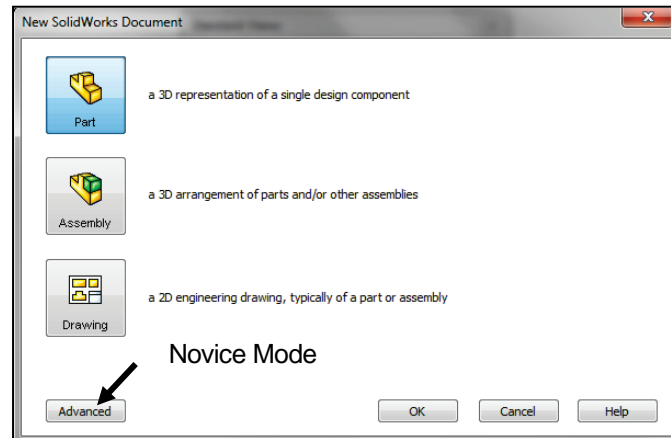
New SolidWorks Document

Part

a 3D representation of a single design component

Assembly

a 3D arrangement of parts and/or other assemblies

Drawing

a 2D engineering drawing, typically of a part or assembly

Novice Mode

Advanced

OK

Cancel

Help